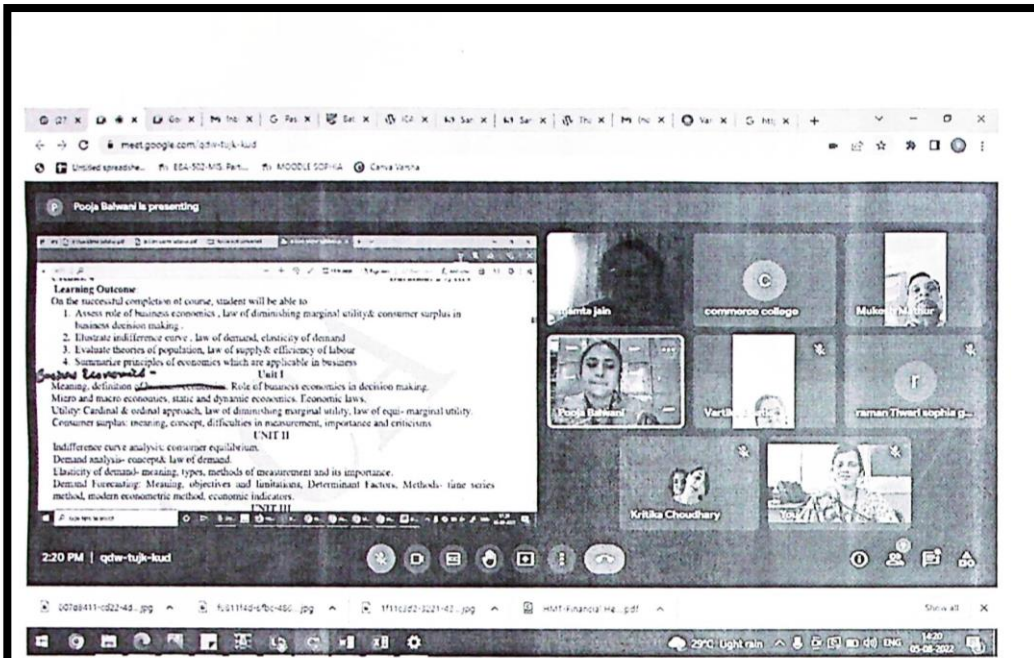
meet.google.com/qdw-tujk-kud

Untitled spreadshe... BBA-502-MIS Part... MOODLE SOPHIA Canva Varsha

Pooja Balwani is presenting

Learning Outcome
On the successful completion of course, student will be able to
1. Assess role of business economics , law of diminishing marginal utility& consumer surplus in business decision making .
2. Illustrate indifference curve , law of demand, elasticity of demand
3. Evaluate theories of population, law of supply& efficiency of labour
4. Summarize principles of economics which are applicable in business
Unit I
Business Economics –
Meaning, definition of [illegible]. Role of business economics in decision making.
Micro and macro economics, static and dynamic economics. Economic laws.
Utility: Cardinal & ordinal approach, law of diminishing marginal utility, law of equi- marginal utility.
Consumer surplus: meaning, concept, difficulties in measurement, importance and criticisms
UNIT II
Indifference curve analysis: consumer equilibrium.
Demand analysis- concept& law of demand.
Elasticity of demand- meaning, types, methods of measurement and its importance.
Demand Forecasting: Meaning, objectives and limitations, Determinant Factors, Methods- time series method, modern econometric method, economic indicators.
UNIT III

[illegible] jain
commerce college
Mukesh Mathur
Pooja Balwani
Vartika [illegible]
raman Tiwari sophia g...
Kritika Choudhary
You

2:20 PM | qdw-tujk-kud

007e8411-cd22-4d....jpg
fc611f4d-cfbc-466....jpg
1f11cdd2-3221-42....jpg
HMT-Financial He....pdf
Show all

29°C Light rain ENG 14:20 05-08-2022